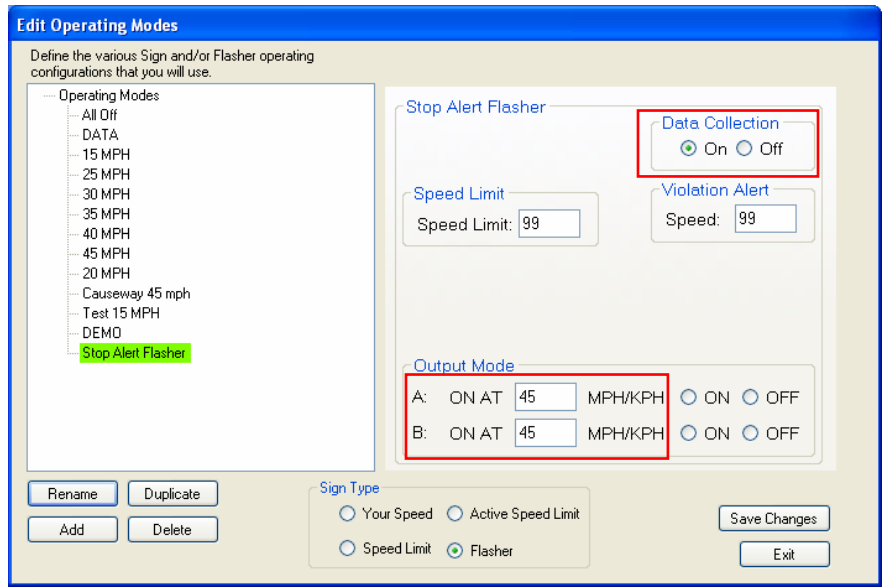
Edit Operating Modes

Define the various Sign and/or Flasher operating configurations that you will use.

Operating Modes
All Off
DATA
15 MPH
25 MPH
30 MPH
35 MPH
40 MPH
45 MPH
20 MPH
Causeway 45 mph
Test 15 MPH
DEMO
Stop Alert Flasher

Stop Alert Flasher

Data Collection
On Off

Speed Limit
Speed Limit: 99

Violation Alert
Speed: 99

Output Mode
A: ON AT 45 MPH/KPH ON OFF
B: ON AT 45 MPH/KPH ON OFF

Rename Duplicate
Add Delete

Sign Type
Your Speed Active Speed Limit
Speed Limit Flasher

Save Changes
Exit